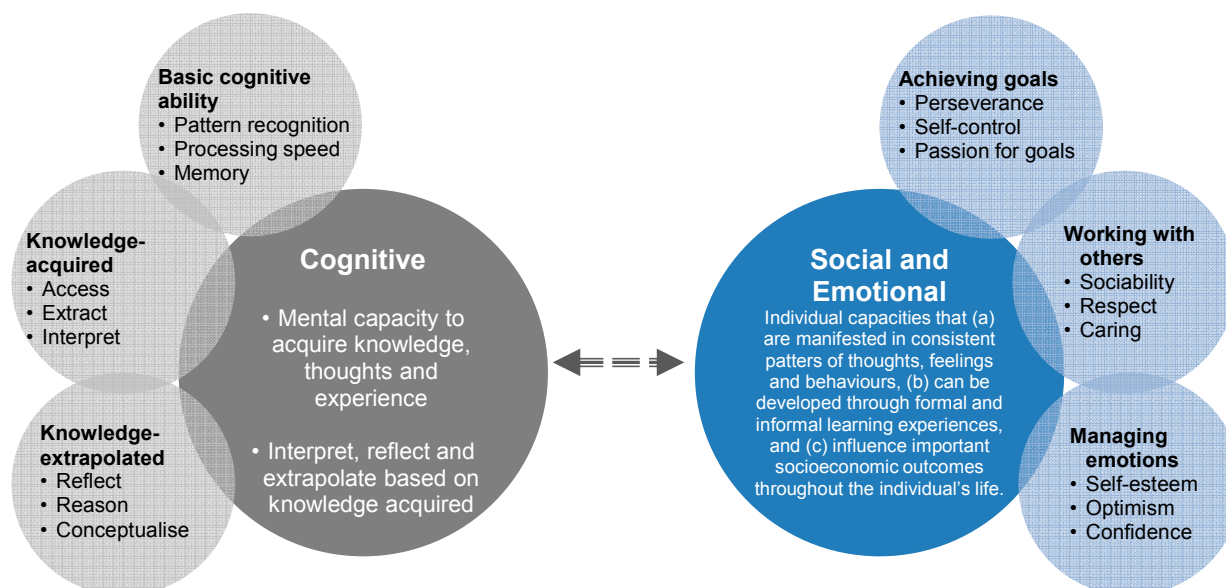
Basic cognitive ability
• Pattern recognition
• Processing speed
• Memory

Knowledge-acquired
• Access
• Extract
• Interpret

Knowledge-extrapolated
• Reflect
• Reason
• Conceptualise

Cognitive

• Mental capacity to acquire knowledge, thoughts and experience

• Interpret, reflect and extrapolate based on knowledge acquired

Social and Emotional

Individual capacities that (a) are manifested in consistent patters of thoughts, feelings and behaviours, (b) can be developed through formal and informal learning experiences, and (c) influence important socioeconomic outcomes throughout the individual's life.

Achieving goals
• Perseverance
• Self-control
• Passion for goals

Working with others
• Sociability
• Respect
• Caring

Managing emotions
• Self-esteem
• Optimism
• Confidence